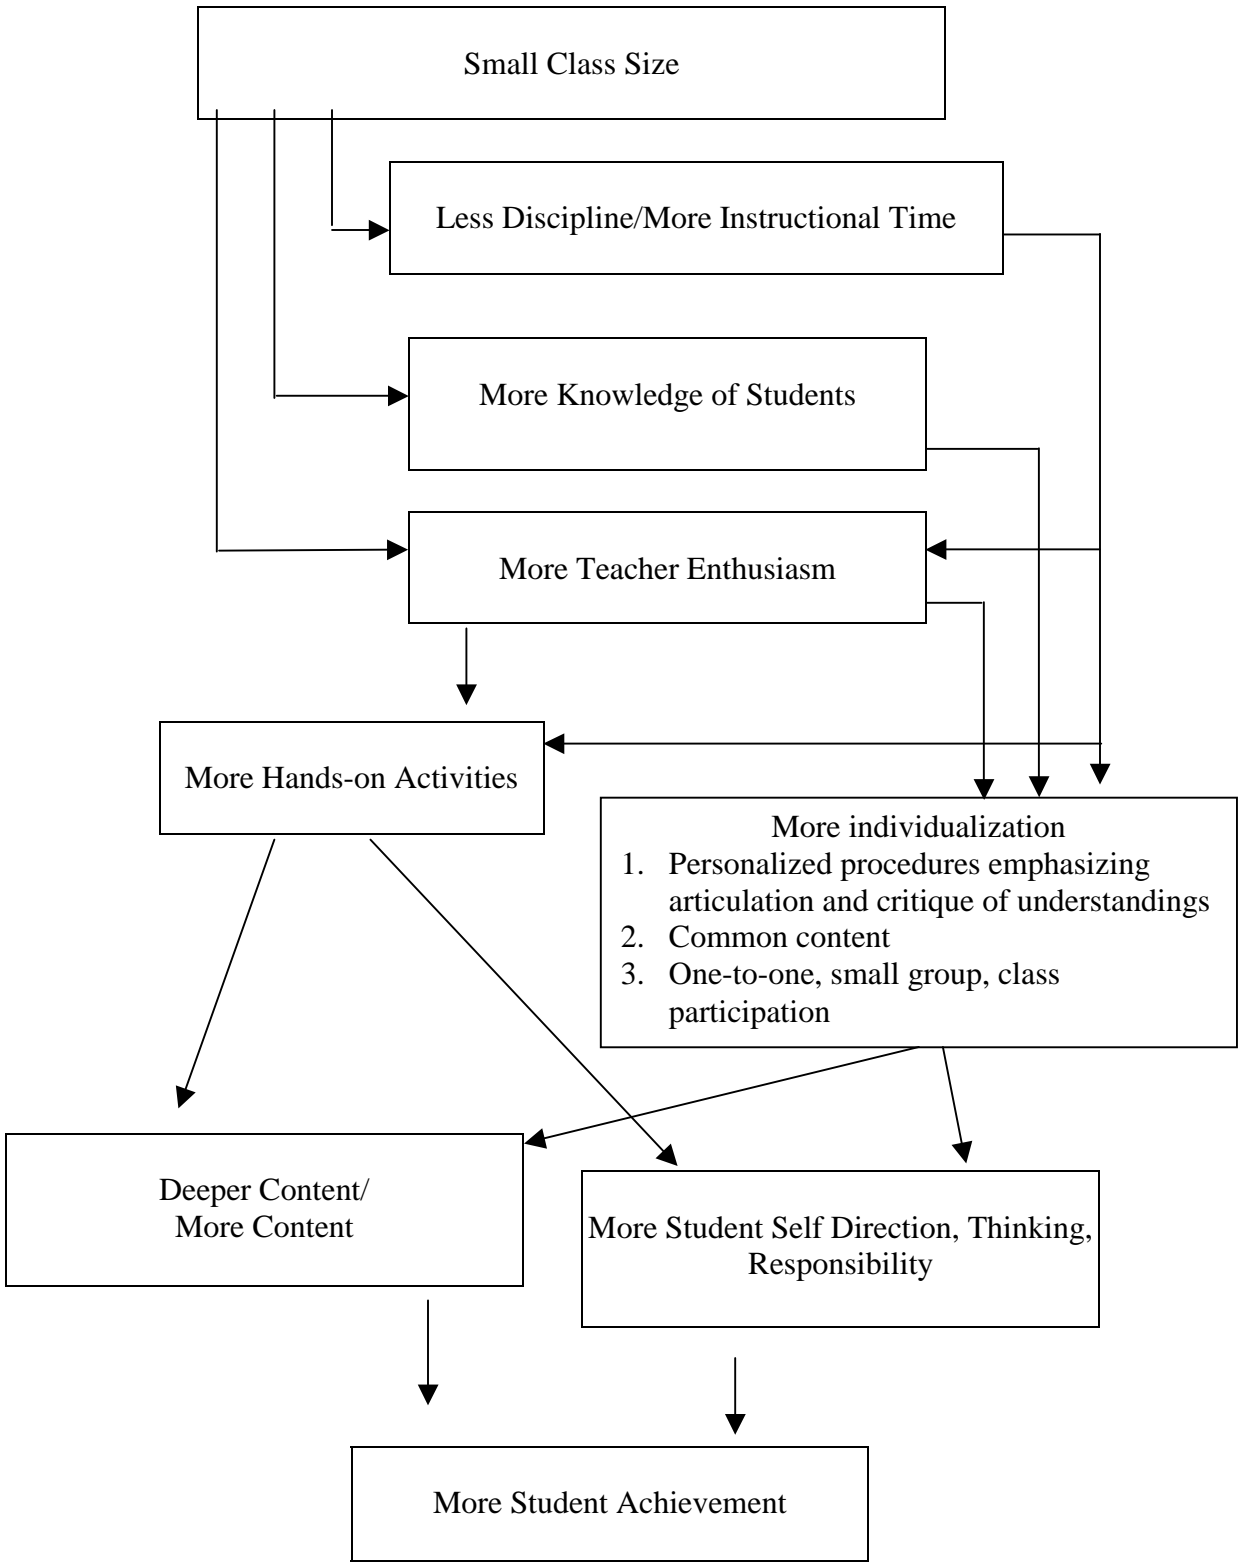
Small Class Size

Less Discipline/More Instructional Time

More Knowledge of Students

More Teacher Enthusiasm

More Hands-on Activities

More individualization
1. Personalized procedures emphasizing articulation and critique of understandings
2. Common content
3. One-to-one, small group, class participation

Deeper Content/
More Content

More Student Self Direction, Thinking, Responsibility

More Student Achievement